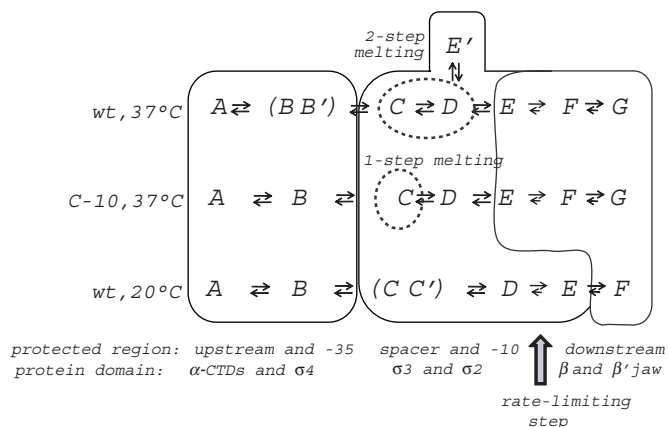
2-step melting

$E'$

wt, 37°C $A \rightleftarrows (B\,B') \rightleftarrows C \rightleftarrows D \rightleftarrows E \rightleftarrows F \rightleftarrows G$

1-step melting

C-10, 37°C $A \rightleftarrows B \rightleftarrows C \rightleftarrows D \rightleftarrows E \rightleftarrows F \rightleftarrows G$

wt, 20°C $A \rightleftarrows B \rightleftarrows (C\,C') \rightleftarrows D \rightleftarrows E \rightleftarrows F$

protected region: upstream and -35 spacer and -10 downstream
protein domain: α-CTDs and σ4 σ3 and σ2 β and β′ jaw

rate-limiting step